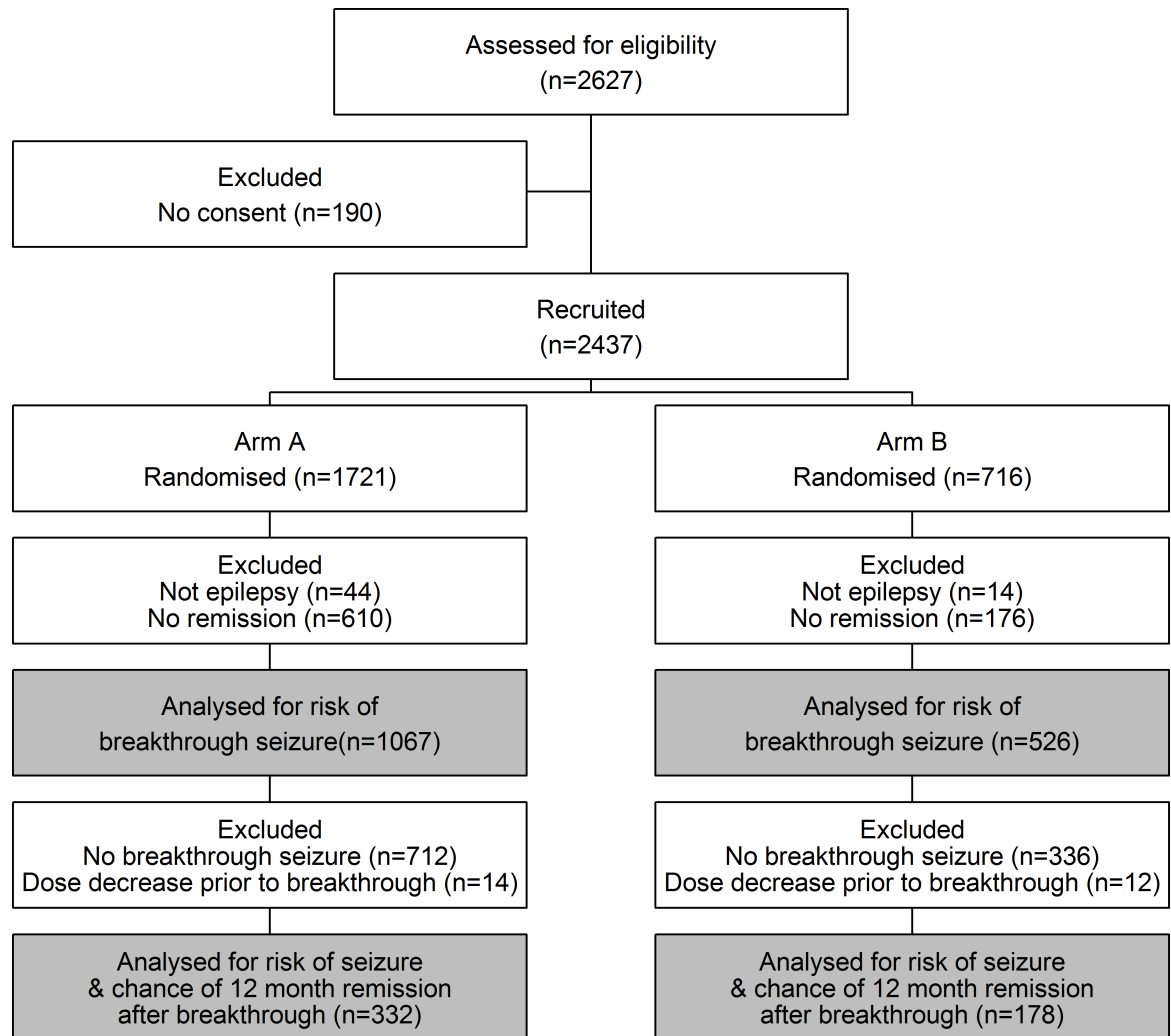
Assessed for eligibility
(n=2627)

Excluded
No consent (n=190)

Recruited
(n=2437)

Arm A
Randomised (n=1721)

Excluded
Not epilepsy (n=44)
No remission (n=610)

Analysed for risk of
breakthrough seizure(n=1067)

Excluded
No breakthrough seizure (n=712)
Dose decrease prior to breakthrough (n=14)

Analysed for risk of seizure
& chance of 12 month remission
after breakthrough (n=332)

Arm B
Randomised (n=716)

Excluded
Not epilepsy (n=14)
No remission (n=176)

Analysed for risk of
breakthrough seizure (n=526)

Excluded
No breakthrough seizure (n=336)
Dose decrease prior to breakthrough (n=12)

Analysed for risk of seizure
& chance of 12 month remission
after breakthrough (n=178)